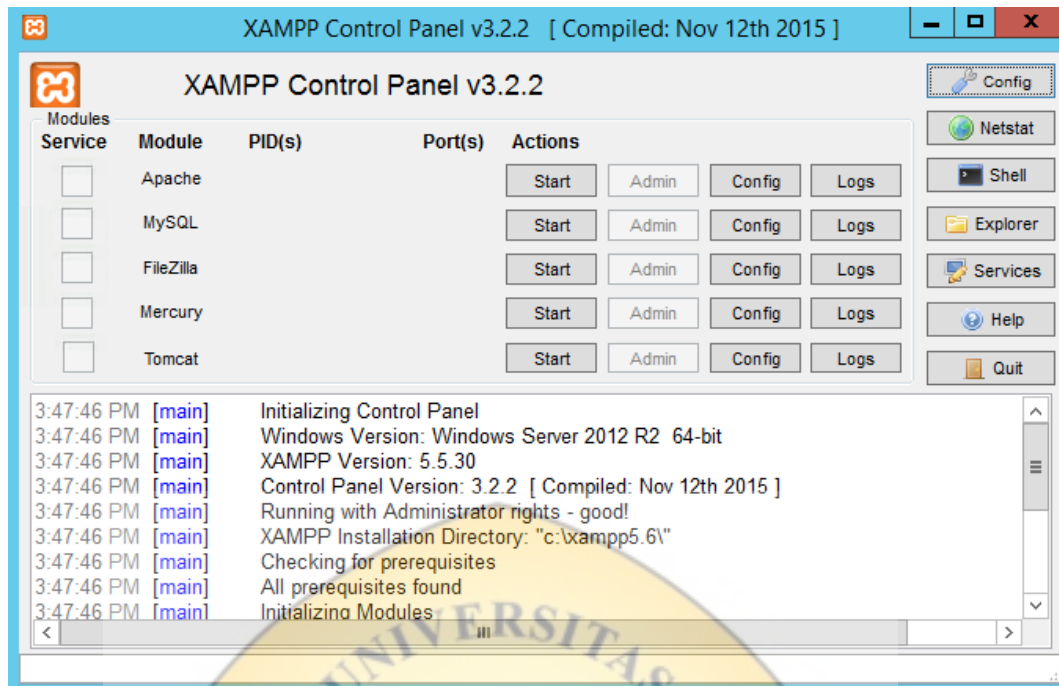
XAMPP Control Panel v3.2.2 [ Compiled: Nov 12th 2015 ]

XAMPP Control Panel v3.2.2

Config
Netstat
Shell
Explorer
Services
Help
Quit

Modules

| Service | Module | PID(s) | Port(s) | Actions | | | |
|---|---|---|---|---|---|---|---|
| | Apache | | | Start | Admin | Config | Logs |
| | MySQL | | | Start | Admin | Config | Logs |
| | FileZilla | | | Start | Admin | Config | Logs |
| | Mercury | | | Start | Admin | Config | Logs |
| | Tomcat | | | Start | Admin | Config | Logs |

3:47:46 PM [main] Initializing Control Panel
3:47:46 PM [main] Windows Version: Windows Server 2012 R2 64-bit
3:47:46 PM [main] XAMPP Version: 5.5.30
3:47:46 PM [main] Control Panel Version: 3.2.2 [ Compiled: Nov 12th 2015 ]
3:47:46 PM [main] Running with Administrator rights - good!
3:47:46 PM [main] XAMPP Installation Directory: "c:\xampp5.6\"
3:47:46 PM [main] Checking for prerequisites
3:47:46 PM [main] All prerequisites found
3:47:46 PM [main] Initializing Modules

UNIVERSITAS